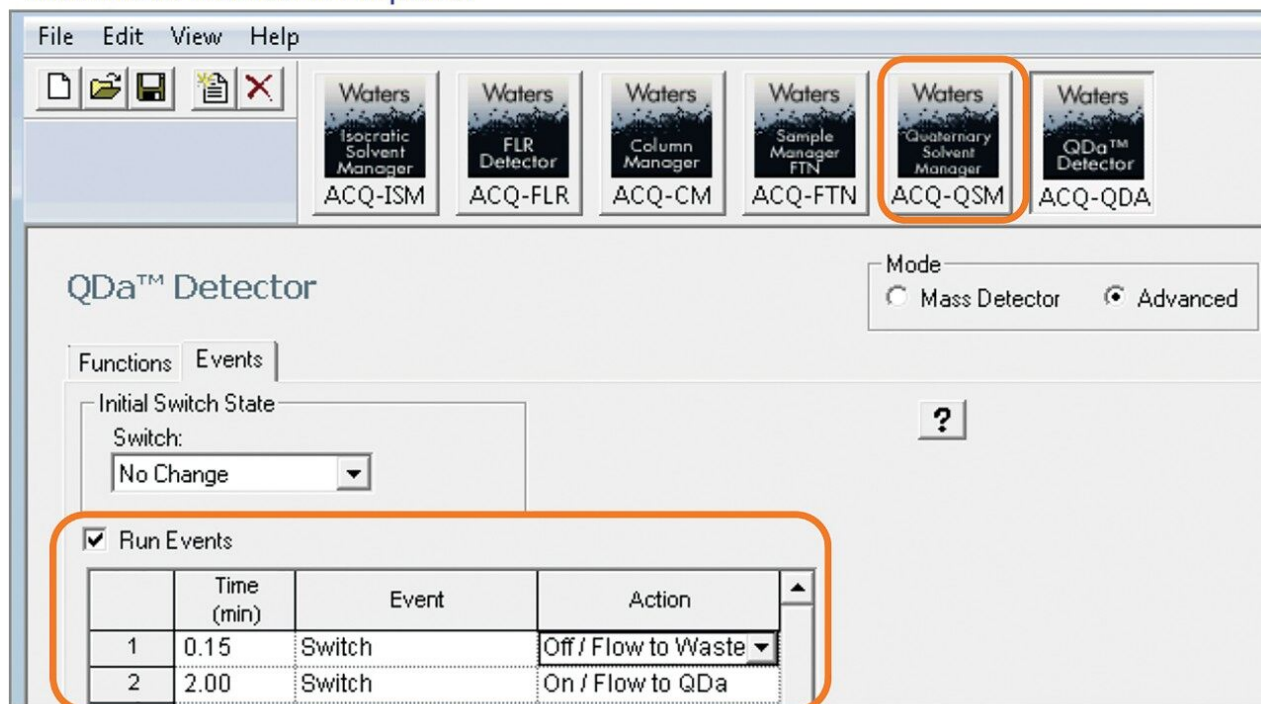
File Edit View Help

Waters Isocratic Solvent Manager ACQ-ISM
Waters FLR Detector ACQ-FLR
Waters Column Manager ACQ-CM
Waters Sample Manager FTN ACQ-FTN
Waters Quaternary Solvent Manager ACQ-QSM
Waters QDa™ Detector ACQ-QDA

QDa™ Detector

Mode
Mass Detector
Advanced

Functions Events

Initial Switch State
Switch:
No Change

?

Run Events

| | Time (min) | Event | Action |
|---|---|---|---|
| 1 | 0.15 | Switch | Off / Flow to Waste |
| 2 | 2.00 | Switch | On / Flow to QDa |